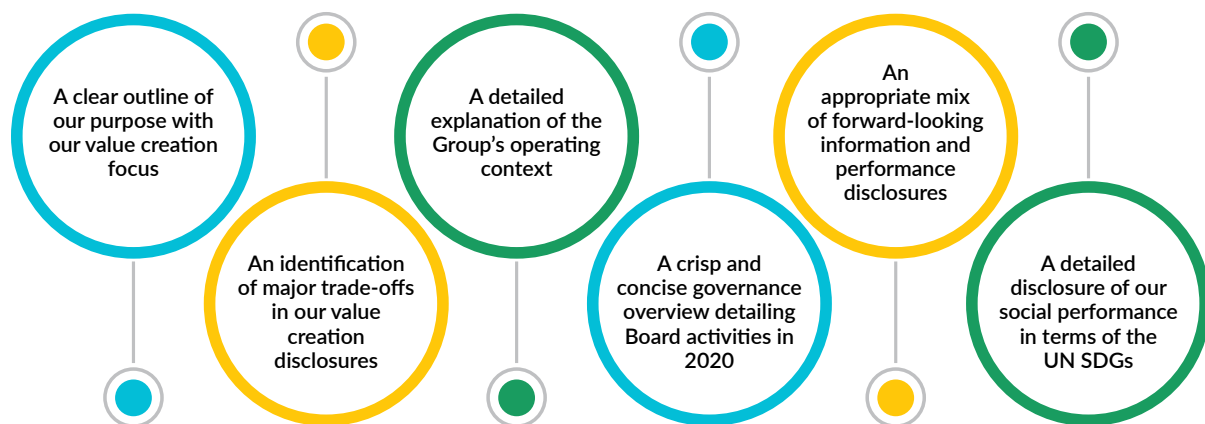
A clear outline of our purpose with our value creation focus

An identification of major trade-offs in our value creation disclosures

A detailed explanation of the Group's operating context

A crisp and concise governance overview detailing Board activities in 2020

An appropriate mix of forward-looking information and performance disclosures

A detailed disclosure of our social performance in terms of the UN SDGs